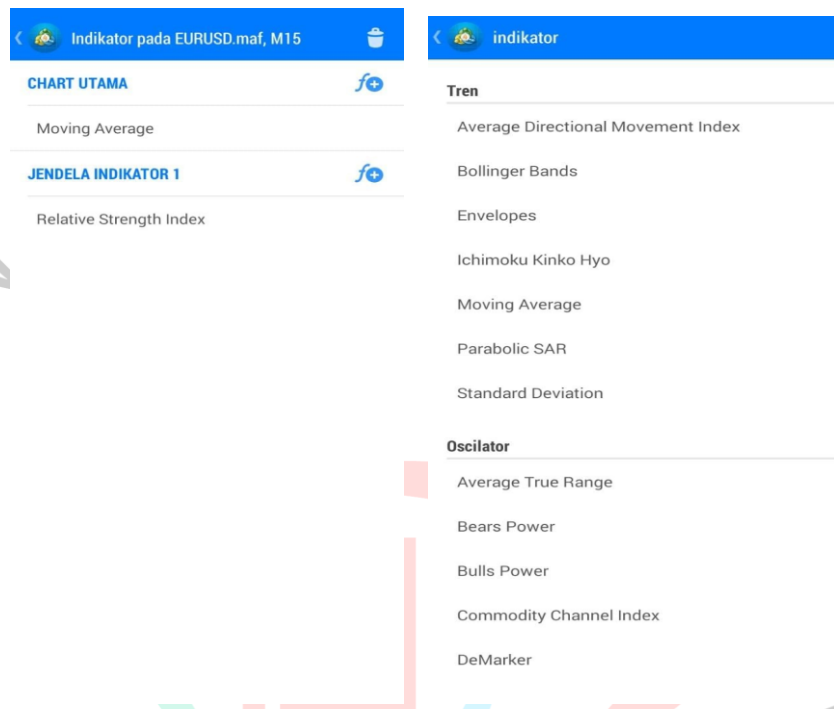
Indikator pada EURUSD.maf, M15

CHART UTAMA

Moving Average

JENDELA INDIKATOR 1

Relative Strength Index

indikator

Tren

Average Directional Movement Index

Bollinger Bands

Envelopes

Ichimoku Kinko Hyo

Moving Average

Parabolic SAR

Standard Deviation

Oscilator

Average True Range

Bears Power

Bulls Power

Commodity Channel Index

DeMarker